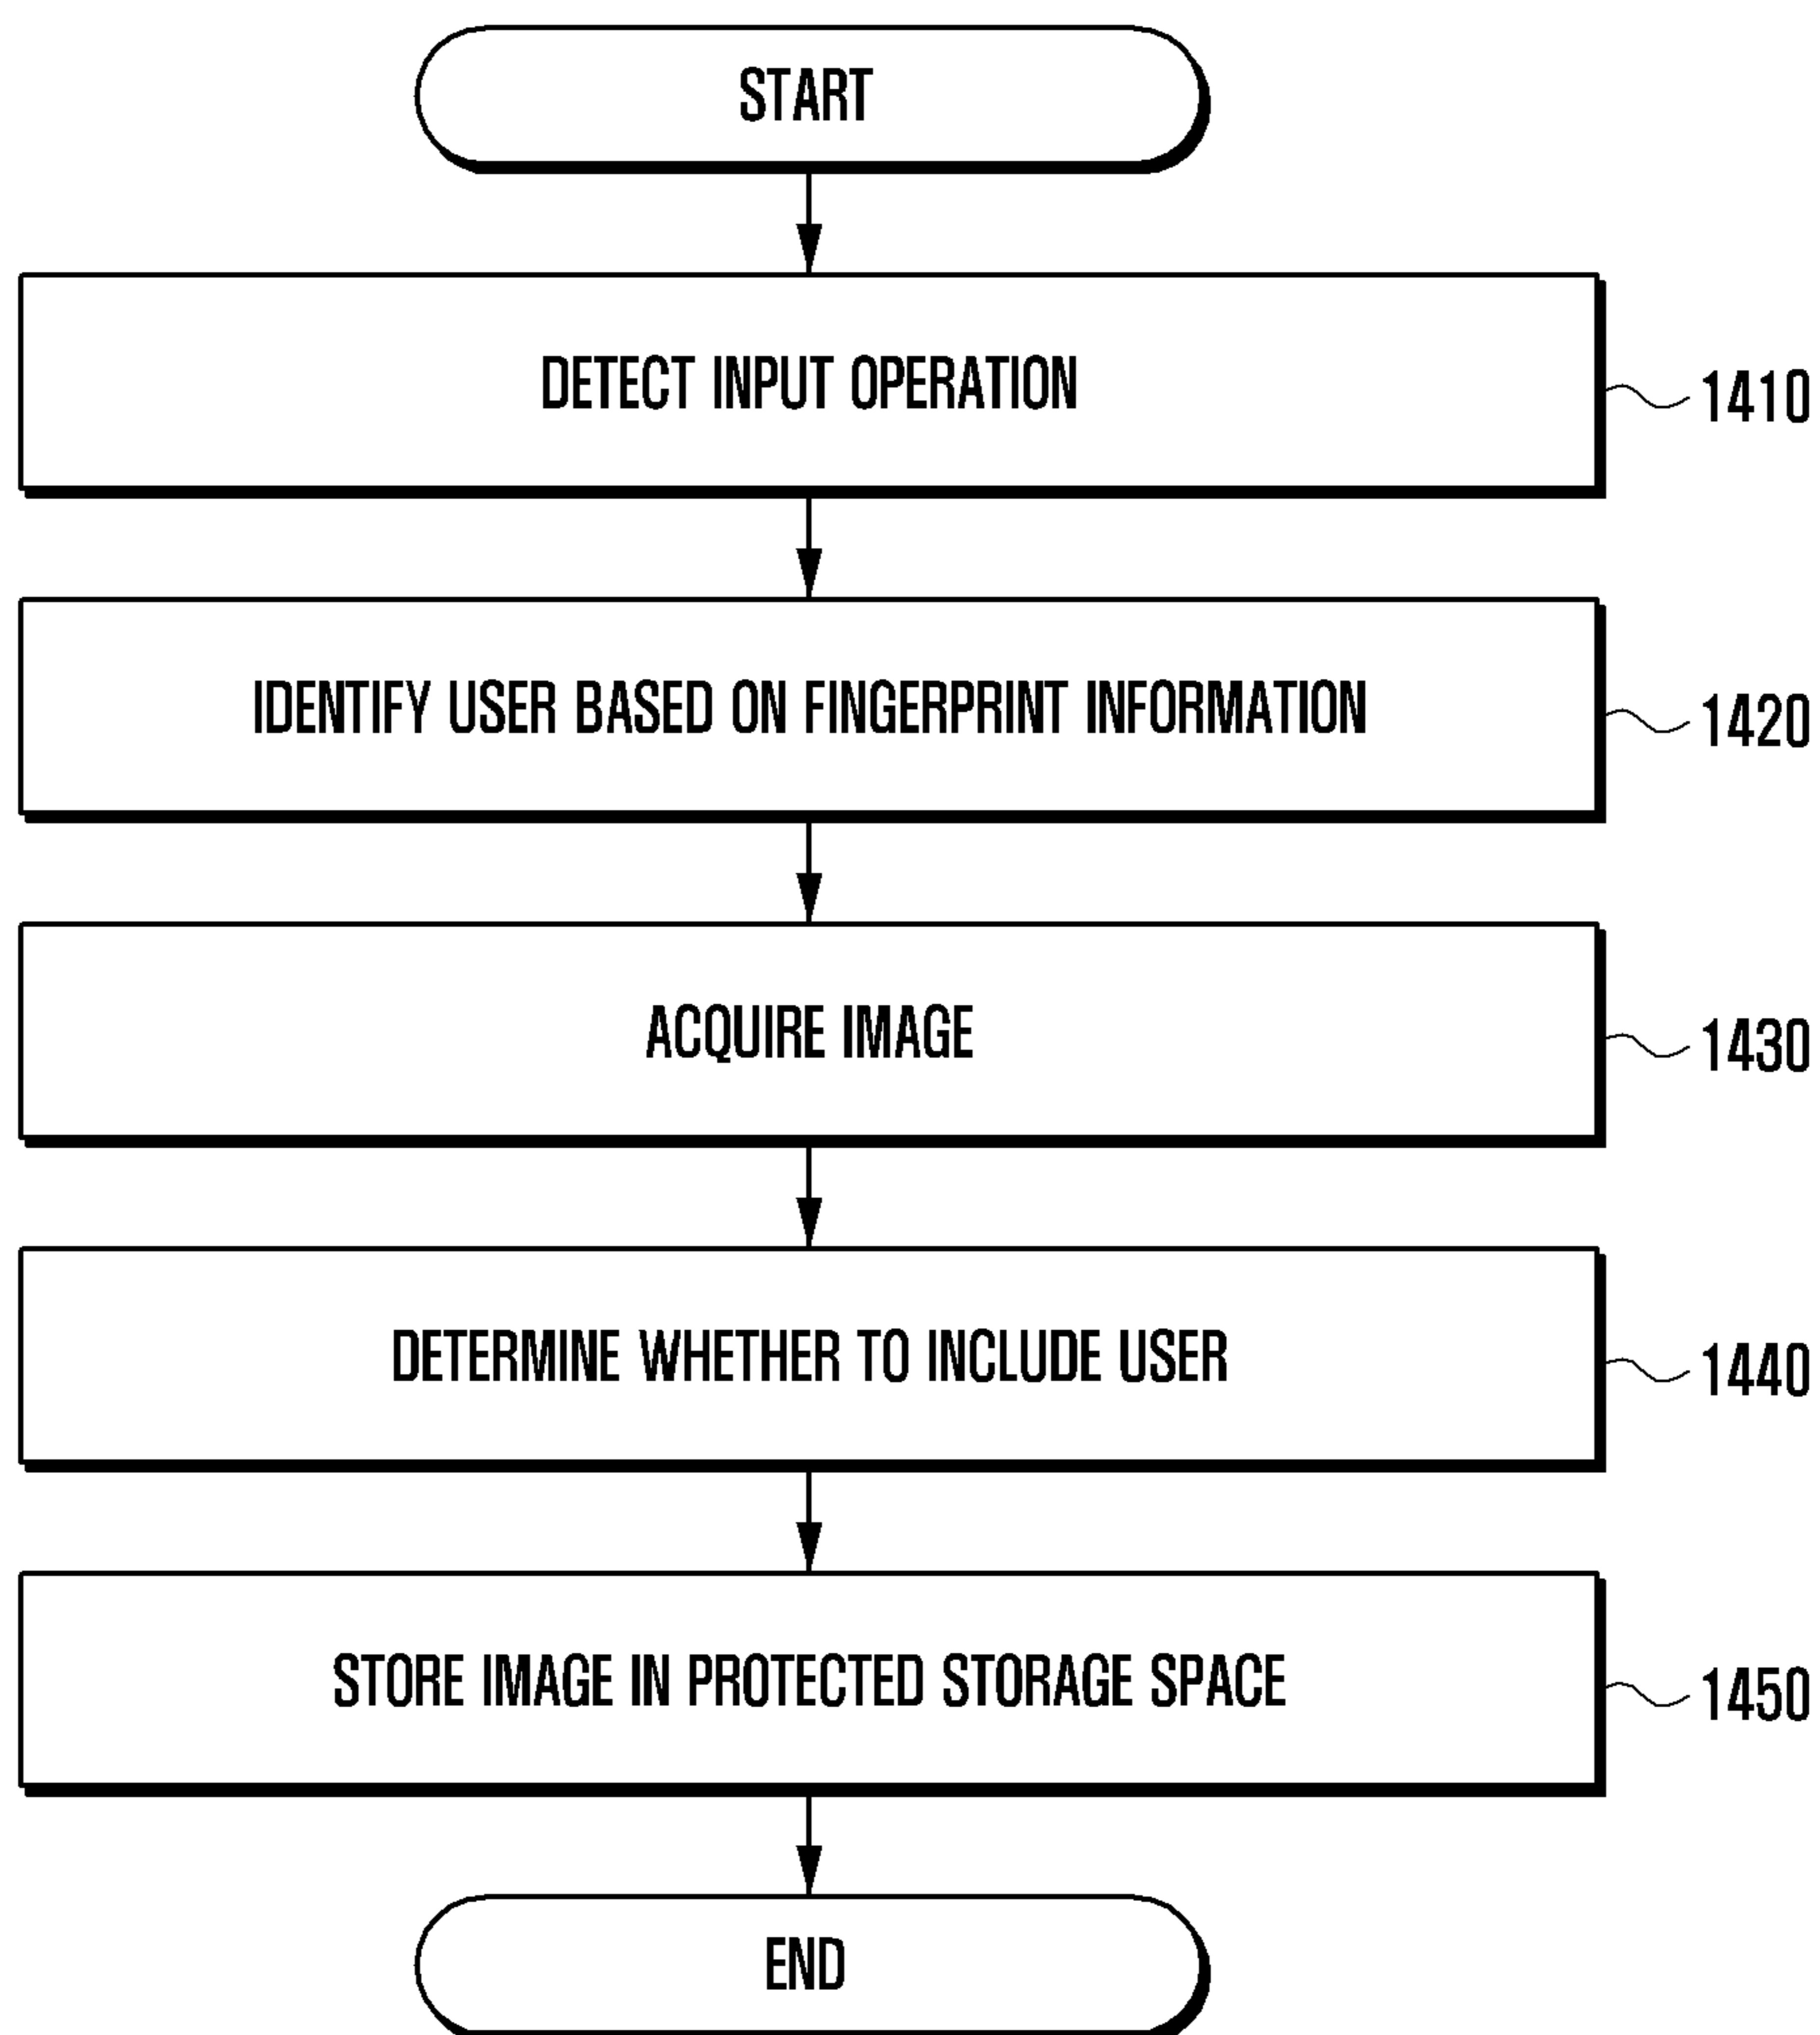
START

DETECT INPUT OPERATION

1410

IDENTIFY USER BASED ON FINGERPRINT INFORMATION

1420

ACQUIRE IMAGE

1430

DETERMINE WHETHER TO INCLUDE USER

1440

STORE IMAGE IN PROTECTED STORAGE SPACE

1450

END